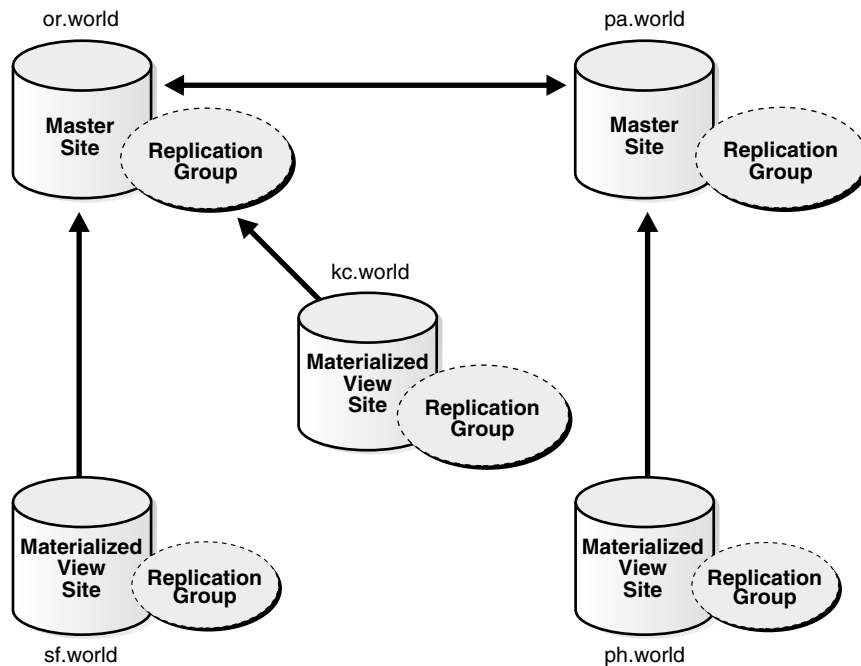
or.world

Master Site

Replication Group

pa.world

Master Site

Replication Group

kc.world

Materialized View Site

Replication Group

Materialized View Site

Replication Group

sf.world

Materialized View Site

Replication Group

ph.world